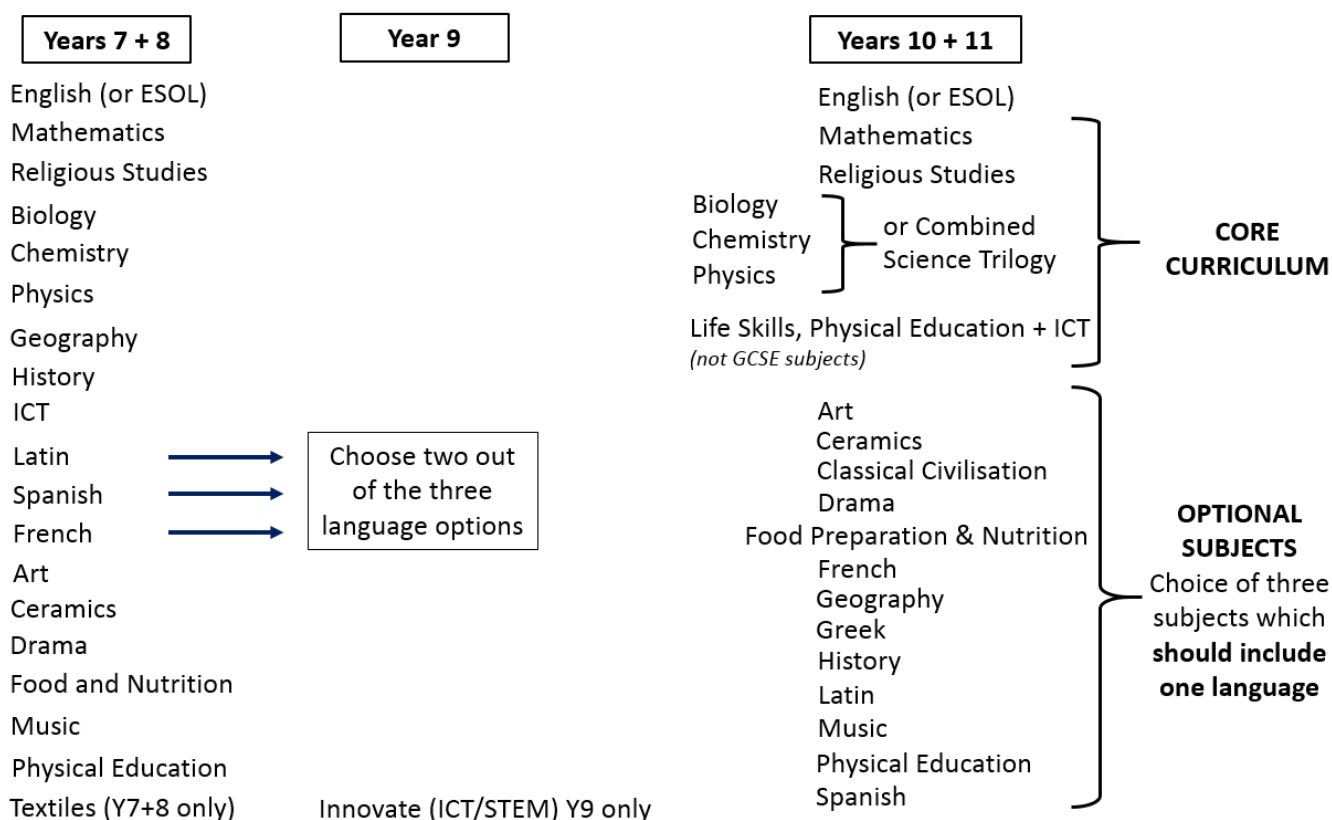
Years 7 + 8

English (or ESOL)
Mathematics
Religious Studies
Biology
Chemistry
Physics
Geography
History
ICT
Latin
Spanish
French
Art
Ceramics
Drama
Food and Nutrition
Music
Physical Education
Textiles (Y7+8 only)

Year 9

Choose two out of the three language options

Innovate (ICT/STEM) Y9 only

Years 10 + 11

English (or ESOL)
Mathematics
Religious Studies
Biology
Chemistry
Physics
or Combined Science Trilogy
Life Skills, Physical Education + ICT
(not GCSE subjects)

CORE CURRICULUM

Art
Ceramics
Classical Civilisation
Drama
Food Preparation & Nutrition
French
Geography
Greek
History
Latin
Music
Physical Education
Spanish

OPTIONAL SUBJECTS
Choice of three subjects which should include one language